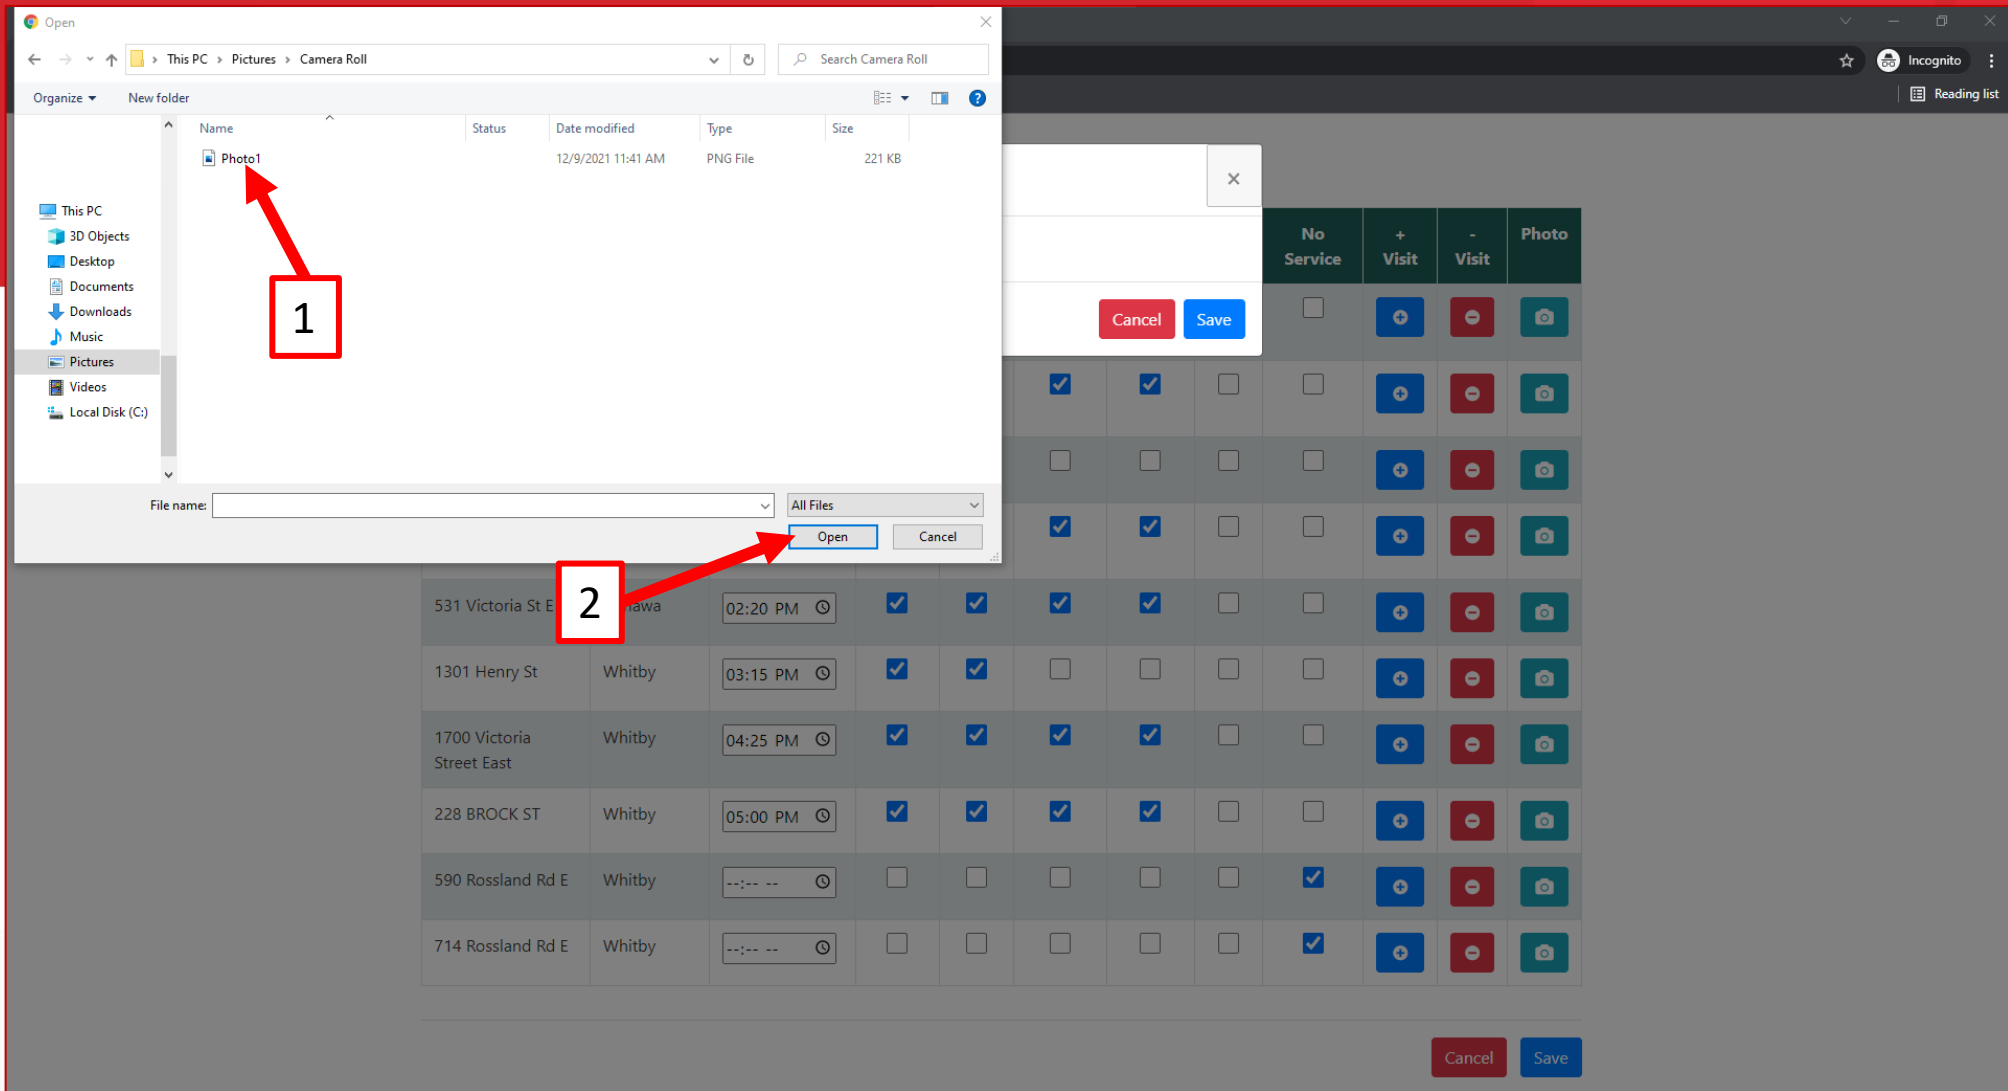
Open

This PC > Pictures > Camera Roll

Search Camera Roll

Organize ▾ New folder

| Name | Status | Date modified | Type | Size |
|---|---|---|---|---|
| Photo1 | | 12/9/2021 11:41 AM | PNG File | 221 KB |

This PC
3D Objects
Desktop
Documents
Downloads
Music
Pictures
Videos
Local Disk (C:)

1

File name:

All Files

Open Cancel

2

Incognito

Reading list

×

Cancel Save

| | | | | | | | No Service | + Visit | - Visit | Photo |
|---|---|---|---|---|---|---|---|---|---|---|
| 531 Victoria St E | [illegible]awa | 02:20 PM | | | | | | | | |
| 1301 Henry St | Whitby | 03:15 PM | | | | | | | | |
| 1700 Victoria Street East | Whitby | 04:25 PM | | | | | | | | |
| 228 BROCK ST | Whitby | 05:00 PM | | | | | | | | |
| 590 Rossland Rd E | Whitby | --:-- -- | | | | | | | | |
| 714 Rossland Rd E | Whitby | --:-- -- | | | | | | | | |

Cancel Save